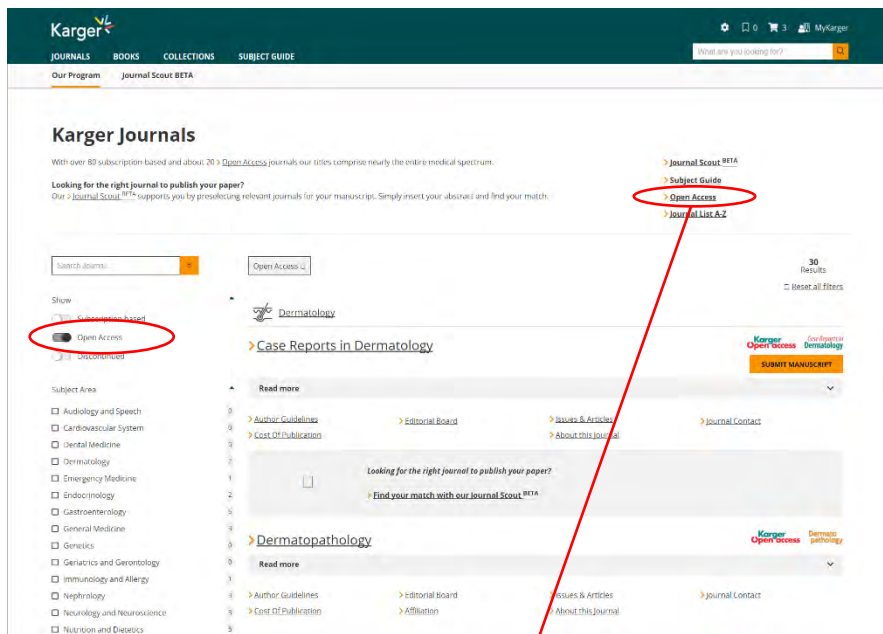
Karger

0 3 MyKarger

JOURNALS BOOKS COLLECTIONS SUBJECT GUIDE

What are you looking for?

Our Program Journal Scout BETA

Karger Journals

With over 80 subscription based and about 20 > Open Access journals our titles comprise nearly the entire medical spectrum.

Looking for the right journal to publish your paper?
Our > Journal Scout BETA supports you by preselecting relevant journals for your manuscript. Simply insert your abstract and find your match.

> Journal Scout BETA
> Subject Guide
> Open Access
> Journal List A-Z

Search Journals

Open Access

30 Results

Reset all filters

Show

Subscription based
Open Access
Discontinued

Subject Area

Audiology and Speech 0
Cardiovascular System 0
Dental Medicine 0
Dermatology 2
Emergency Medicine 1
Endocrinology 2
Gastroenterology 3
General Medicine 3
Genetics 0
Geriatrics and Gerontology 0
Immunology and Allergy 1
Nephrology 3
Neurology and Neuroscience 5
Nutrition and Dietetics 5

Dermatology

> Case Reports in Dermatology

Karger Open access Case Reports in Dermatology

SUBMIT MANUSCRIPT

Read more

> Author Guidelines
> Editorial Board
> Issues & Articles
> Journal Contact
> Cost Of Publication
> About this Journal

Looking for the right journal to publish your paper?

> Find your match with our Journal Scout BETA

> Dermatopathology

Karger Open access Dermato pathology

Read more

> Author Guidelines
> Editorial Board
> Issues & Articles
> Journal Contact
> Cost Of Publication
> Affiliation
> About this Journal